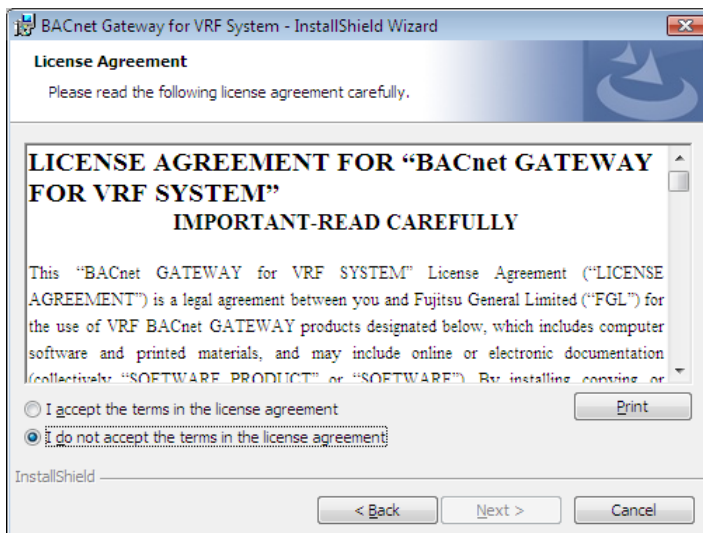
BACnet Gateway for VRF System - InstallShield Wizard

License Agreement

Please read the following license agreement carefully.

LICENSE AGREEMENT FOR "BACnet GATEWAY FOR VRF SYSTEM"

IMPORTANT-READ CAREFULLY

This "BACnet GATEWAY for VRF SYSTEM" License Agreement ("LICENSE AGREEMENT") is a legal agreement between you and Fujitsu General Limited ("FGL") for the use of VRF BACnet GATEWAY products designated below, which includes computer software and printed materials, and may include online or electronic documentation (collectively "SOFTWARE PRODUCT" or "SOFTWARE"). By installing, copying or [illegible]

I accept the terms in the license agreement

I do not accept the terms in the license agreement

Print

InstallShield

< Back

Next >

Cancel